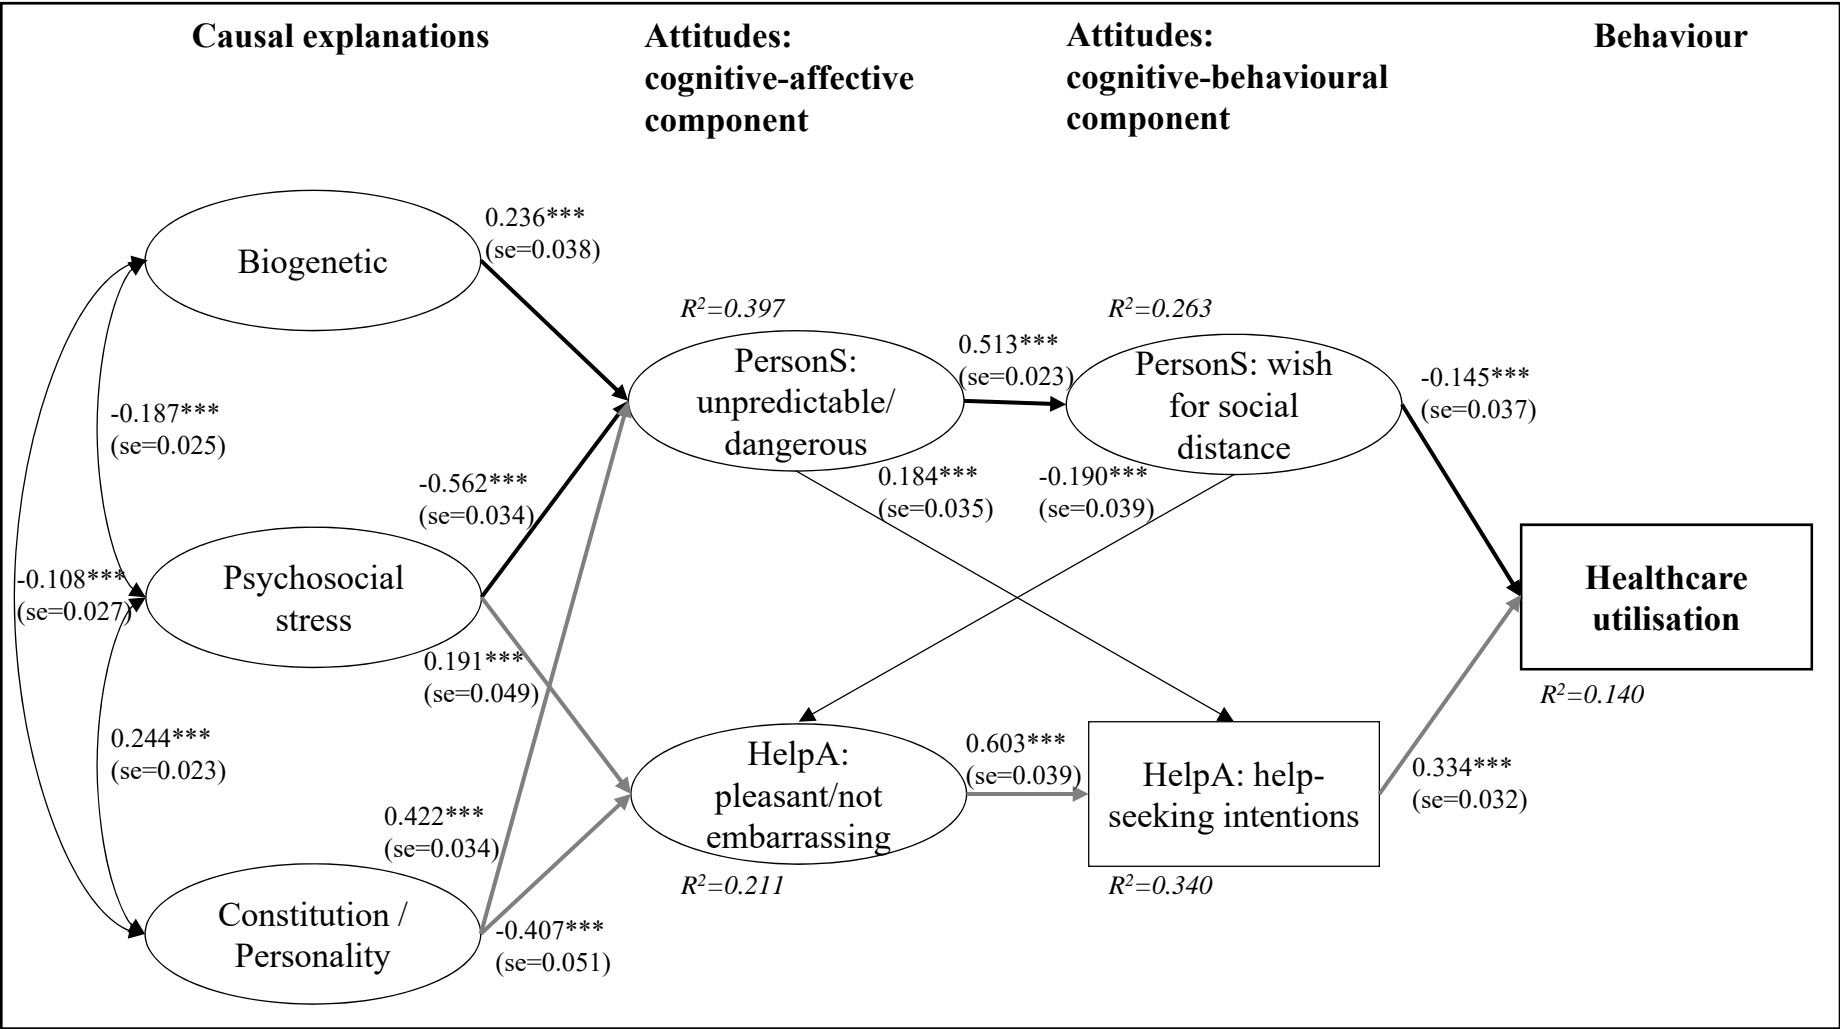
Causal explanations

Attitudes: cognitive-affective component

Attitudes: cognitive-behavioural component

Behaviour

Biogenetic

0.236***
(se=0.038)

$R^2=0.397$

$R^2=0.263$

PersonS: unpredictable/ dangerous

0.513***
(se=0.023)

PersonS: wish for social distance

-0.145***
(se=0.037)

-0.187***
(se=0.025)

-0.562***
(se=0.034)

0.184***
(se=0.035)

-0.190***
(se=0.039)

-0.108***
(se=0.027)

Psychosocial stress

Healthcare utilisation

0.191***
(se=0.049)

$R^2=0.140$

0.244***
(se=0.023)

HelpA: pleasant/not embarrassing

0.603***
(se=0.039)

HelpA: help-seeking intentions

0.334***
(se=0.032)

0.422***
(se=0.034)

$R^2=0.211$

$R^2=0.340$

Constitution / Personality

-0.407***
(se=0.051)